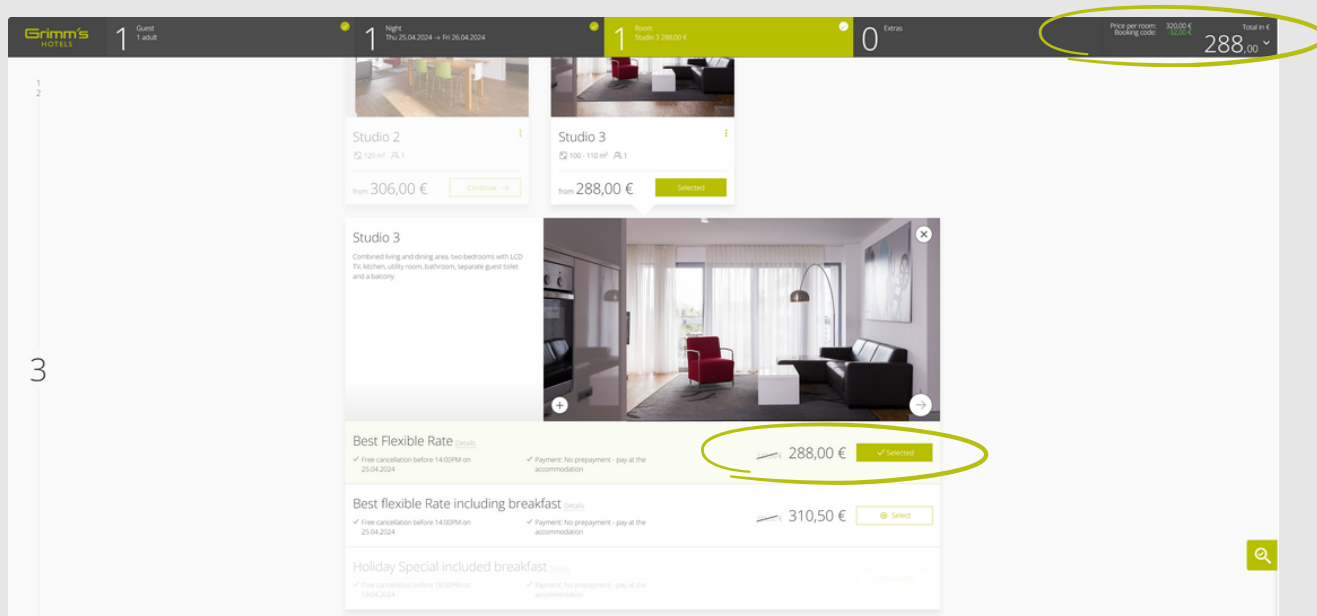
Grimm's HOTELS

1 Guest 1 adult

1 Night Thu 25.04.2024 → Fri 26.04.2024

1 Room Studio 3 288,00 €

0 Extras

Price per room: 320,00 €
Booking code: -32,00 €

Total in €
288.00

1
2

Studio 2
120 m² 1
from 306,00 € Continue →

Studio 3
100 - 110 m² 1
from 288,00 € Selected

Studio 3
Combined living and dining area, two bedrooms with LCD TV, kitchen, utility room, bathroom, separate guest toilet and a balcony.

3

Best Flexible Rate Details
✓ Free cancellation before 14:00PM on 25.04.2024
✓ Payment: No prepayment - pay at the accommodation
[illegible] 288,00 € ✓ Selected

Best flexible Rate including breakfast Details
✓ Free cancellation before 14:00PM on 25.04.2024
✓ Payment: No prepayment - pay at the accommodation
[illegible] 310,50 € Select

Holiday Special included breakfast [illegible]
✓ Free cancellation before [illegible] on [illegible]
✓ Payment: No prepayment - pay at the accommodation
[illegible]